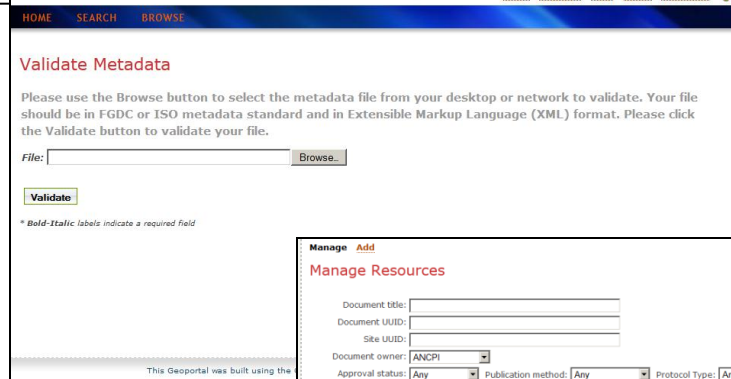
HOME SEARCH BROWSE

Validate Metadata

Please use the Browse button to select the metadata file from your desktop or network to validate. Your file should be in FGDC or ISO metadata standard and in Extensible Markup Language (XML) format. Please click the Validate button to validate your file.

File: Browse..

Validate

* Bold-Italic labels indicate a required field

This Geoportal was built using the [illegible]

Manage Add

Manage Resources

Document title:
Document UUID:
Site UUID:
Document owner: ANCPI
Approval status: Any Publication method: Any Protocol Type: An